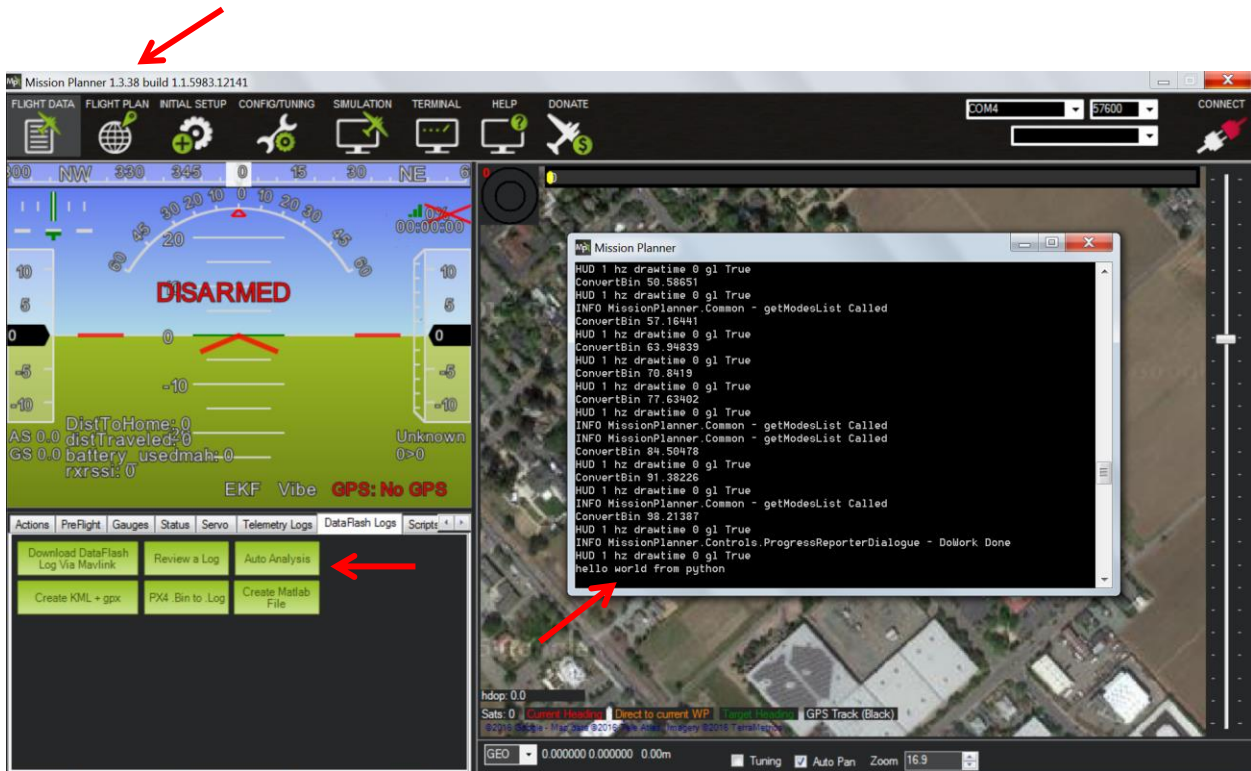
Mission Planner 1.3.38 build 1.1.5983.12141

FLIGHT DATA FLIGHT PLAN INITIAL SETUP CONFIG/TUNING SIMULATION TERMINAL HELP DONATE

COM4 57600

CONNECT

300 NW 330 345 0 15 30 NE 6

30 20 10 0 10 20 30

45 45

60 60

20

0%

00:00:00

10 10

5 5

DISARMED

0 0 0

-5 -5

-10

-10 -10

DistToHome: 0
distTraveled: 0
battery_usedmah: 0
rxrssi: 0

AS 0.0
GS 0.0

Unknown
0>0

EKF Vibe GPS: No GPS

Actions PreFlight Gauges Status Servo Telemetry Logs DataFlash Logs Scripts

Download DataFlash Log Via Mavlink
Review a Log
Auto Analysis
Create KML + gpx
PX4 .Bin to .Log
Create Matlab File

Mission Planner

HUD 1 hz drawtime 0 gl True
ConvertBin 50.58651
HUD 1 hz drawtime 0 gl True
INFO MissionPlanner.Common - getModesList Called
ConvertBin 57.16441
HUD 1 hz drawtime 0 gl True
ConvertBin 63.94839
HUD 1 hz drawtime 0 gl True
ConvertBin 70.8419
HUD 1 hz drawtime 0 gl True
ConvertBin 77.63402
HUD 1 hz drawtime 0 gl True
INFO MissionPlanner.Common - getModesList Called
INFO MissionPlanner.Common - getModesList Called
ConvertBin 84.50478
HUD 1 hz drawtime 0 gl True
ConvertBin 91.38226
HUD 1 hz drawtime 0 gl True
INFO MissionPlanner.Common - getModesList Called
ConvertBin 98.21387
HUD 1 hz drawtime 0 gl True
INFO MissionPlanner.Controls.ProgressReporterDialogue - DoWork Done
HUD 1 hz drawtime 0 gl True
hello world from python

hdop: 0.0
Sats: 0 Current Heading Direct to current WP Target Heading GPS Track (Black)
©2016 Google - Map data ©2016 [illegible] Imagery ©2016 TerraMetrics

GEO 0.000000 0.000000 0.00m Tuning Auto Pan Zoom 16.9